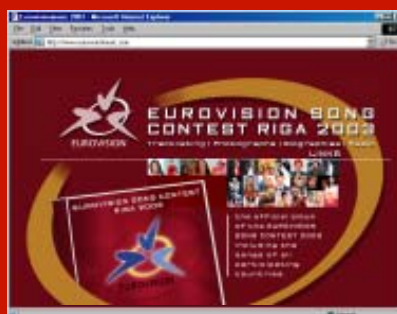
Eurovision 2003 - Microsoft Internet Explorer
File Edit View Favorites Tools Help
Address http://www.eurovision.lv

EUROVISION

EUROVISION SONG CONTEST RIGA 2003
Tracklisting | Photographs | Biographies | Team Links

EUROVISION SONG CONTEST RIGA 2003
EUROVISION

The official album of the Eurovision Song Contest 2003 including the songs of all participating countries